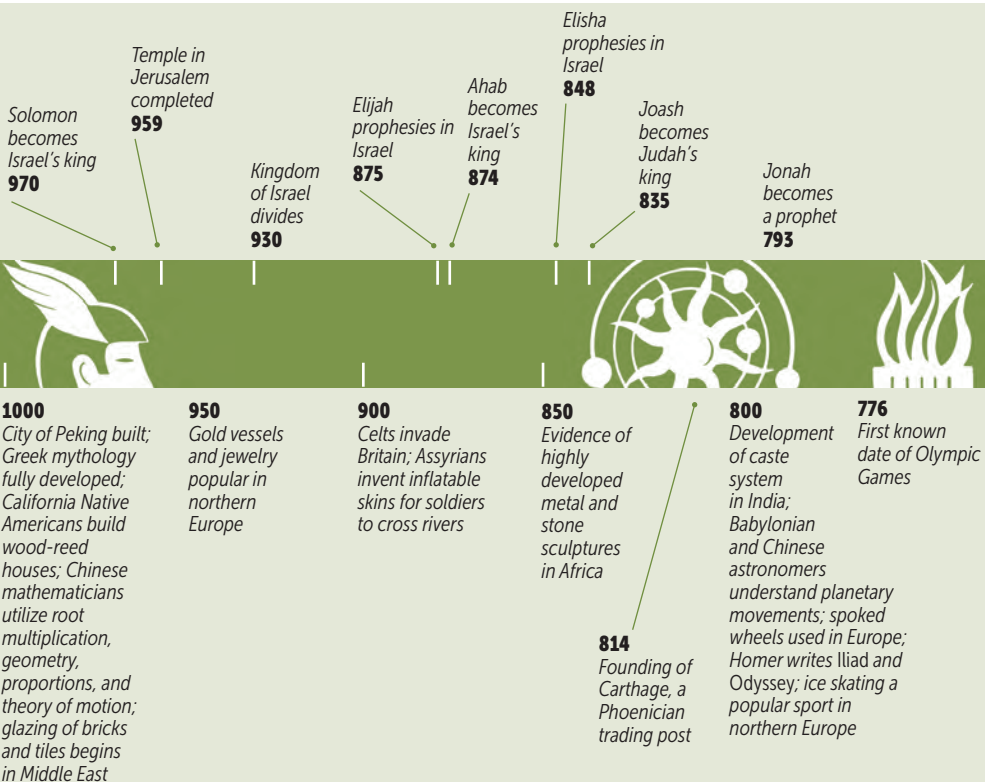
Solomon becomes Israel's king
970

Temple in Jerusalem completed
959

Kingdom of Israel divides
930

Elijah prophesies in Israel
875

Ahab becomes Israel's king
874

Elisha prophesies in Israel
848

Joash becomes Judah's king
835

Jonah becomes a prophet
793

1000
City of Peking built; Greek mythology fully developed; California Native Americans build wood-reed houses; Chinese mathematicians utilize root multiplication, geometry, proportions, and theory of motion; glazing of bricks and tiles begins in Middle East

950
Gold vessels and jewelry popular in northern Europe

900
Celts invade Britain; Assyrians invent inflatable skins for soldiers to cross rivers

850
Evidence of highly developed metal and stone sculptures in Africa

814
Founding of Carthage, a Phoenician trading post

800
Development of caste system in India; Babylonian and Chinese astronomers understand planetary movements; spoked wheels used in Europe; Homer writes Iliad and Odyssey; ice skating a popular sport in northern Europe

776
First known date of Olympic Games